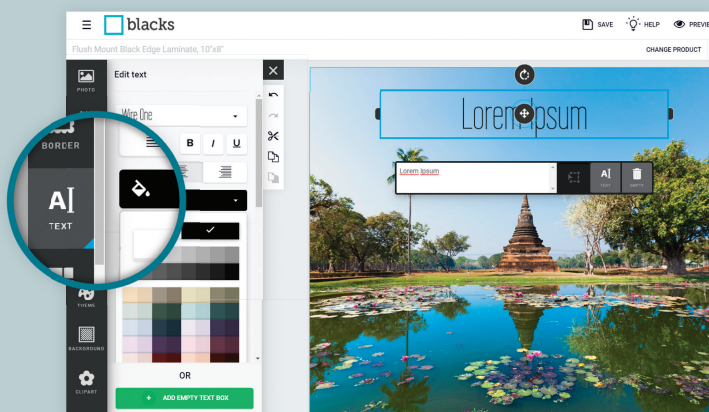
blacks

SAVE HELP PREVI

Flush Mount Black Edge Laminate, 10"x8"

CHANGE PRODUCT

PHOTO

BORDER

A[
TEXT

THEMES

BACKGROUND

CLIPART

Edit text

Wire One

B I U

OR

+ ADD EMPTY TEXT BOX

Lorem Ipsum

Lorem Ipsum

A[
TEXT

EMPTY